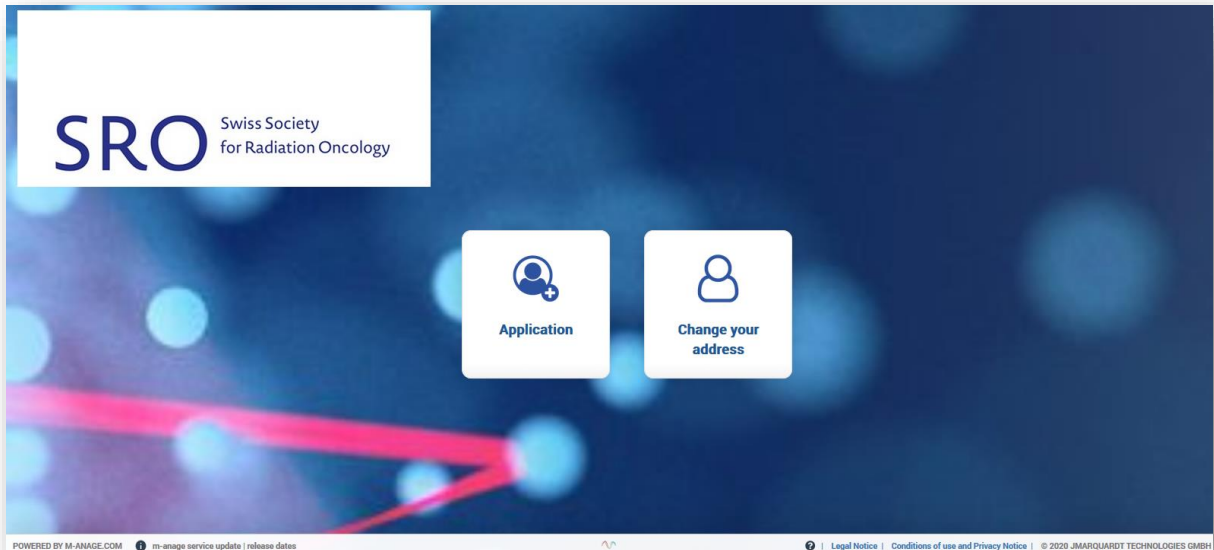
SRO Swiss Society for Radiation Oncology

Application

Change your address

POWERED BY M-ANAGE.COM m-anage service update | release dates

| Legal Notice | Conditions of use and Privacy Notice | © 2020 JMARQUARDT TECHNOLOGIES GMBH